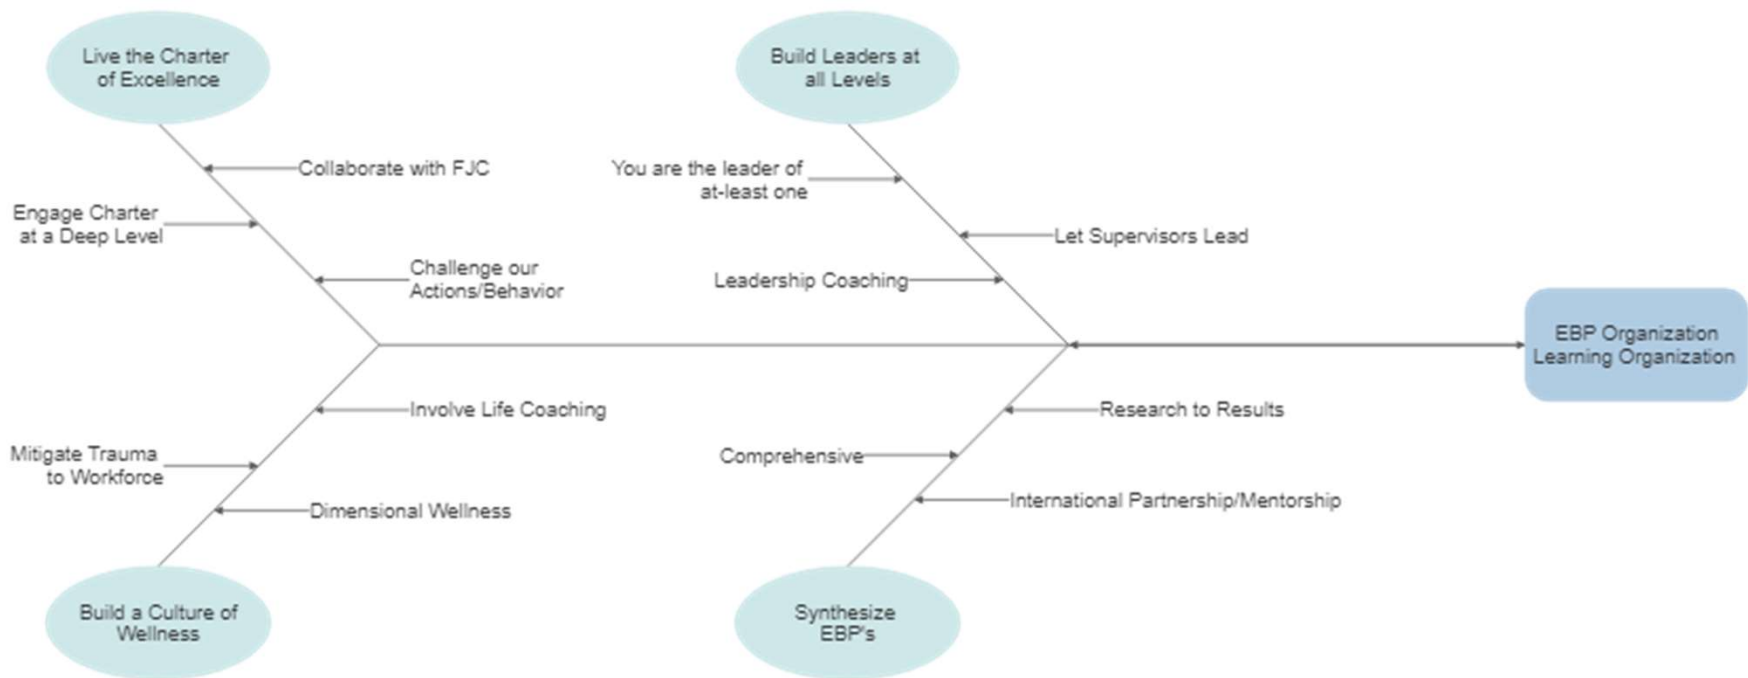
Live the Charter of Excellence

Collaborate with FJC

Engage Charter at a Deep Level

Challenge our Actions/Behavior

Build Leaders at all Levels

You are the leader of at-least one

Let Supervisors Lead

Leadership Coaching

EBP Organization Learning Organization

Involve Life Coaching

Mitigate Trauma to Workforce

Dimensional Wellness

Build a Culture of Wellness

Research to Results

Comprehensive

International Partnership/Mentorship

Synthesize EBP's